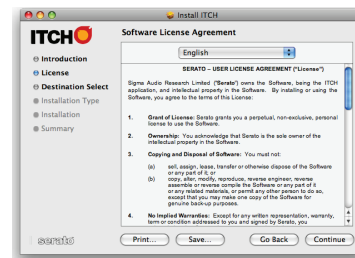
Install ITCH

ITCH

Software License Agreement

English

Introduction
License
Destination Select
Installation Type
Installation
Summary

SERATO – USER LICENSE AGREEMENT ("License")

Sigma Audio Research Limited ("Serato") owns the Software, being the ITCH application, and intellectual property in the Software. By installing or using the Software, you agree to the terms of this License:

1. Grant of License: Serato grants you a perpetual, non-exclusive, personal license to use the Software.

2. Ownership: You acknowledge that Serato is the sole owner of the intellectual property in the Software.

3. Copying and Disposal of Software: You must not:

(a) sell, assign, lease, transfer or otherwise dispose of the Software or any part of it; or

(b) copy, alter, modify, reproduce, reverse engineer, reverse assemble or reverse compile the Software or any part of it or any related materials, or permit any other person to do so, except that you may make one copy of the Software for genuine back-up purposes.

4. No Implied Warranties: Except for any written representation, warranty, term or condition addressed to you and signed by Serato, you

serato

Print... Save... Go Back Continue